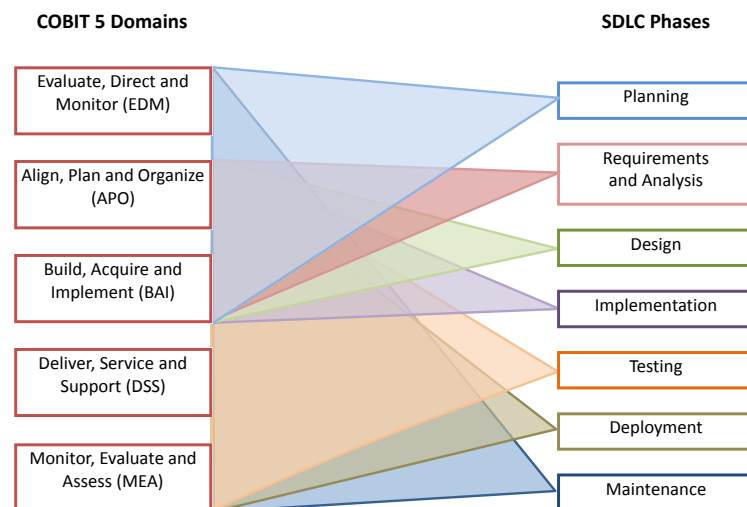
COBIT 5 Domains

SDLC Phases

Evaluate, Direct and Monitor (EDM)

Align, Plan and Organize (APO)

Build, Acquire and Implement (BAI)

Deliver, Service and Support (DSS)

Monitor, Evaluate and Assess (MEA)

Planning

Requirements and Analysis

Design

Implementation

Testing

Deployment

Maintenance